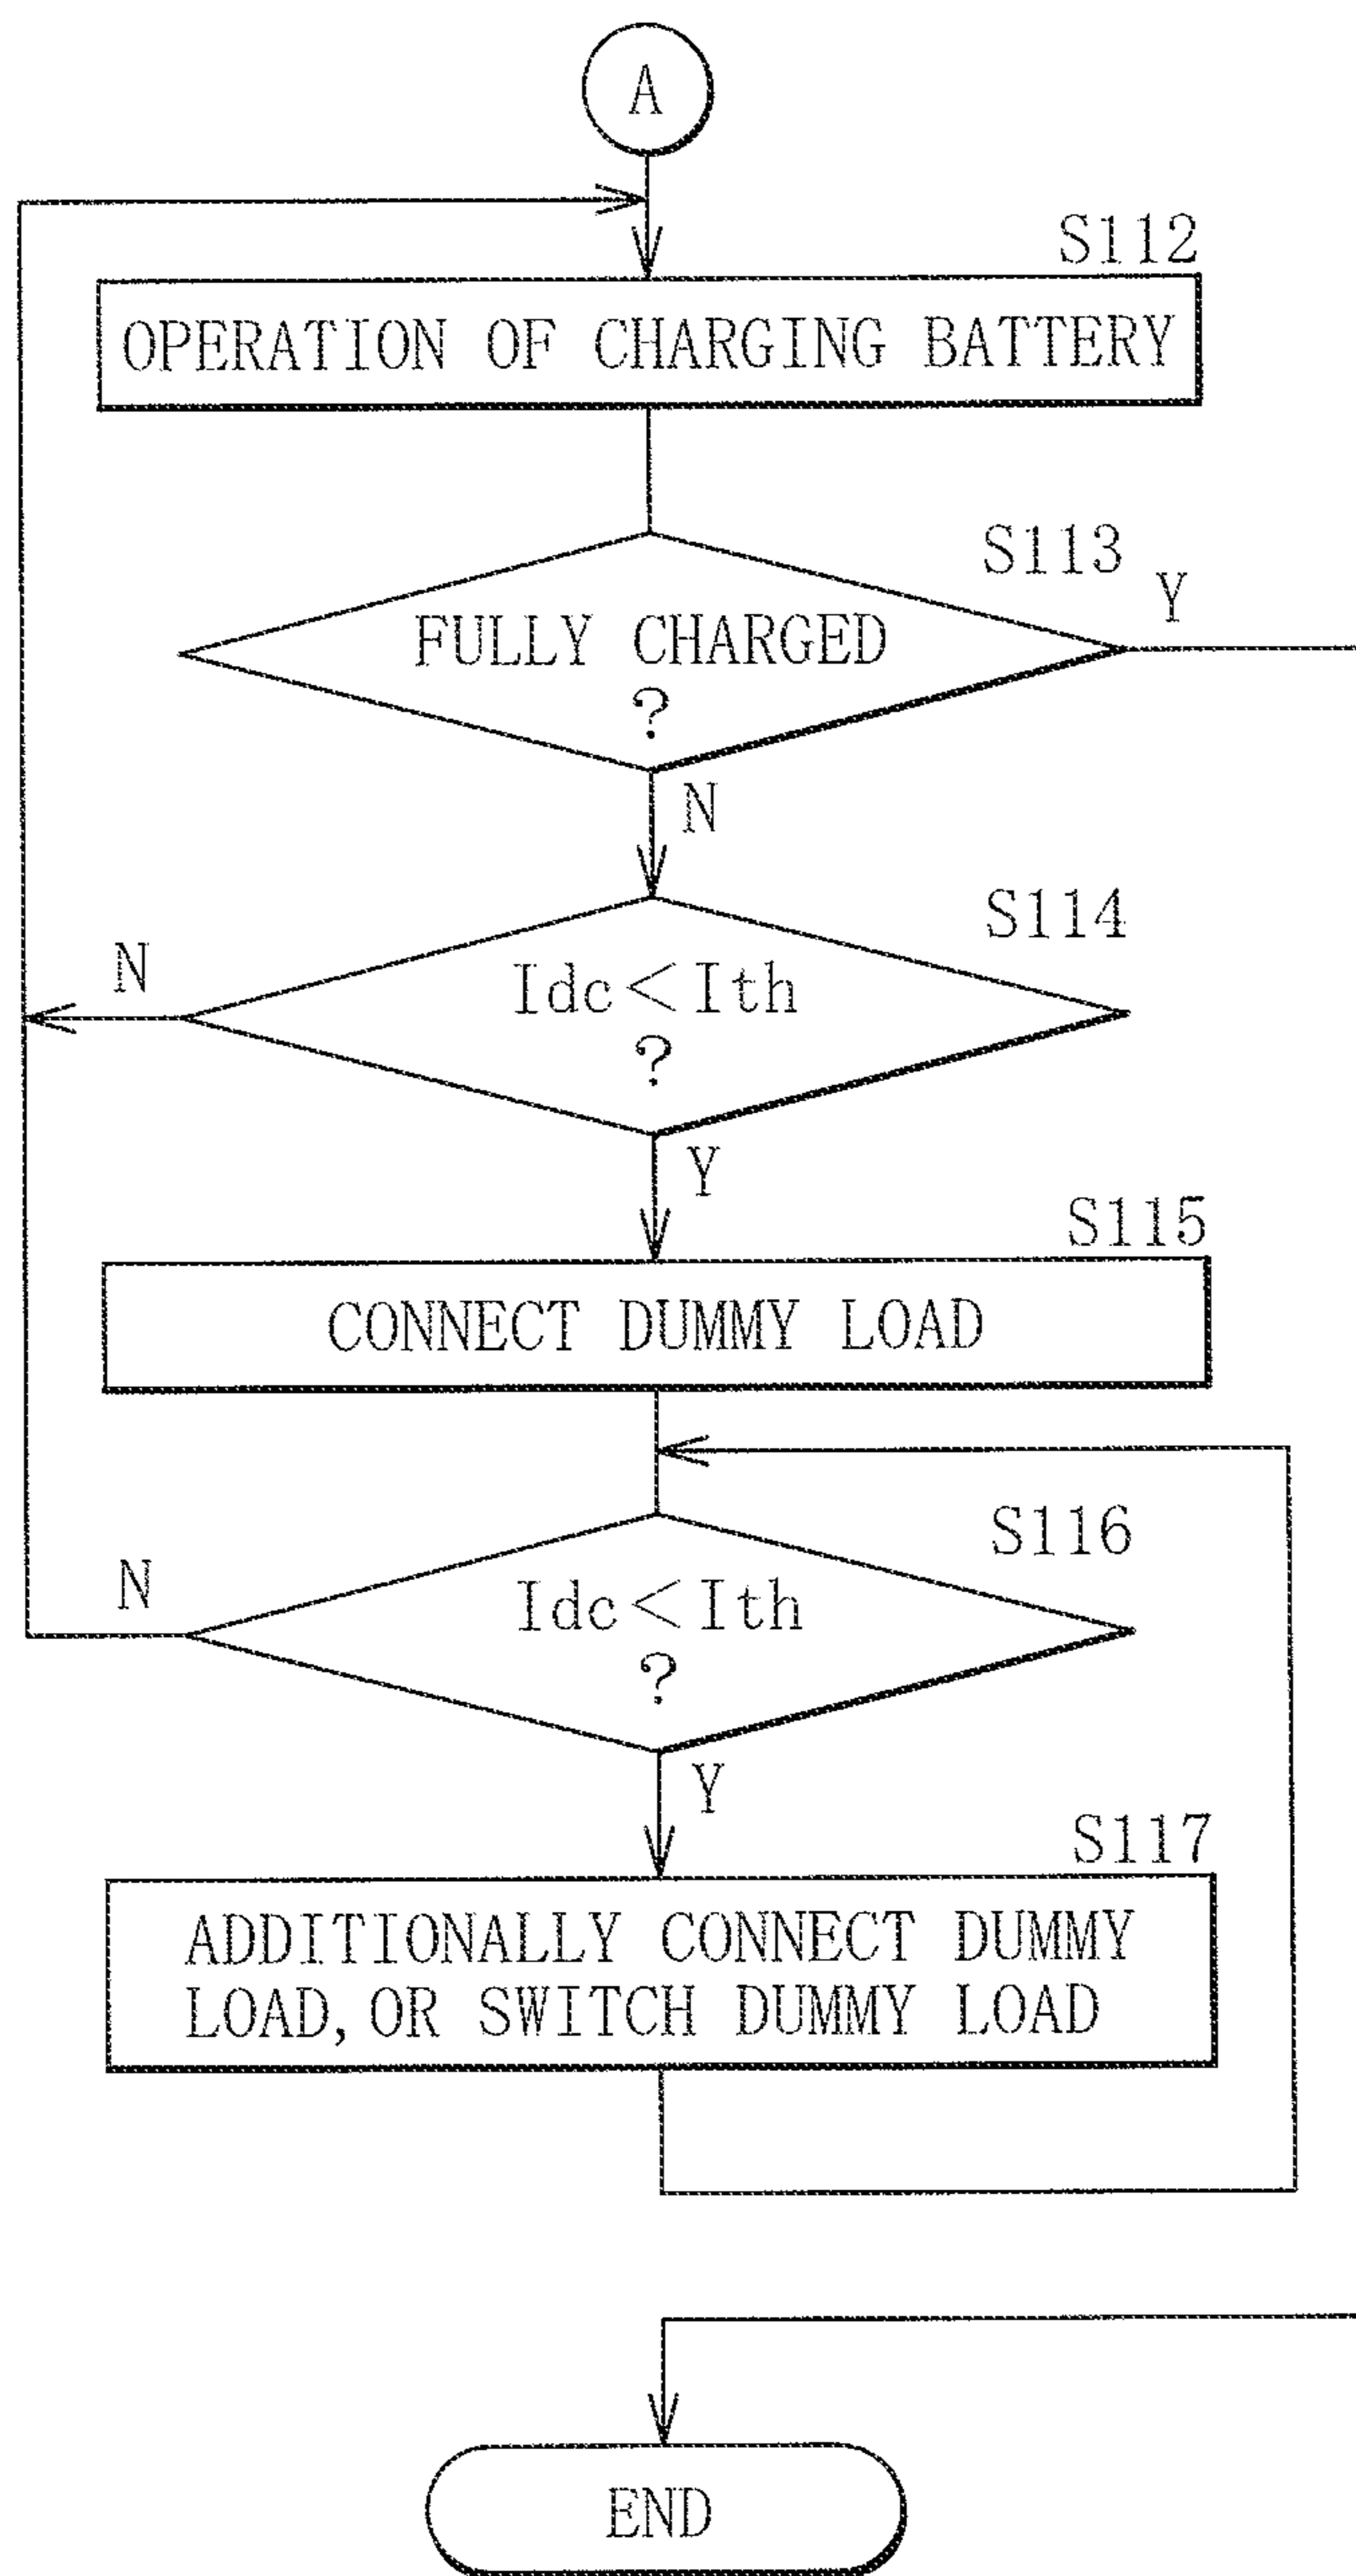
A

S112

OPERATION OF CHARGING BATTERY

S113

FULLY CHARGED ?

Y

N

S114

N

$Idc < Ith$ ?

Y

S115

CONNECT DUMMY LOAD

S116

N

$Idc < Ith$ ?

Y

S117

ADDITIONALLY CONNECT DUMMY LOAD, OR SWITCH DUMMY LOAD

END